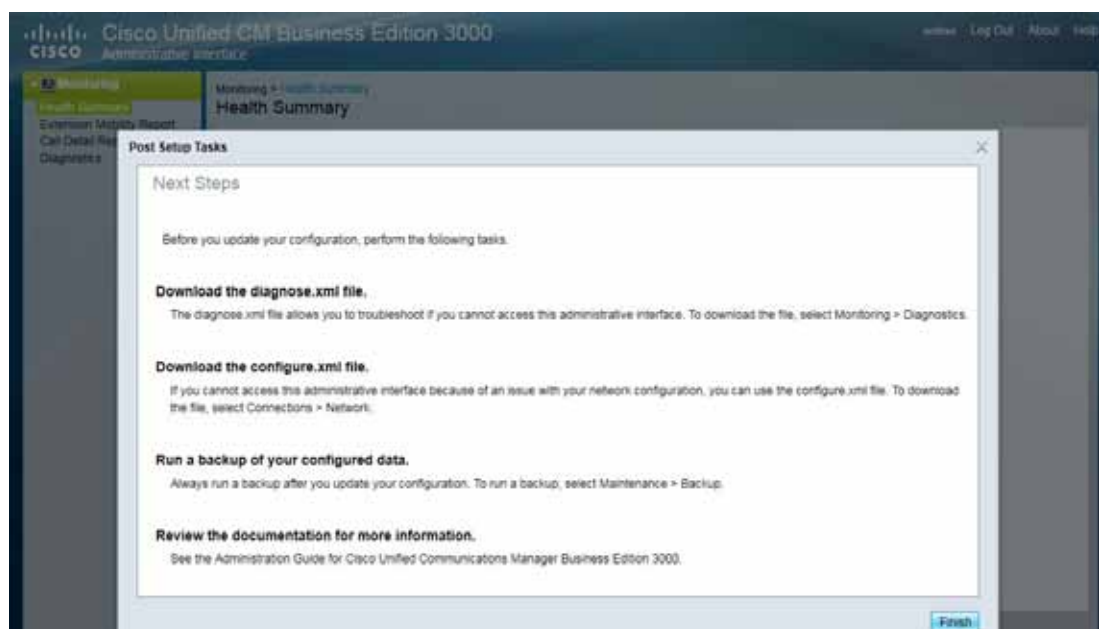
cisco Cisco Unified CM Business Edition 3000
Administrative Interface

admin Log Out About Help

Monitoring
Health Summary
Extension Mobility Report
Call Detail Rep
Diagnostics

Monitoring > Health Summary
Health Summary

Post Setup Tasks

Next Steps

Before you update your configuration, perform the following tasks.

Download the diagnose.xml file.
The diagnose.xml file allows you to troubleshoot if you cannot access this administrative interface. To download the file, select Monitoring > Diagnostics.

Download the configure.xml file.
If you cannot access this administrative interface because of an issue with your network configuration, you can use the configure.xml file. To download the file, select Connections > Network.

Run a backup of your configured data.
Always run a backup after you update your configuration. To run a backup, select Maintenance > Backup.

Review the documentation for more information.
See the Administration Guide for Cisco Unified Communications Manager Business Edition 3000.

Finish